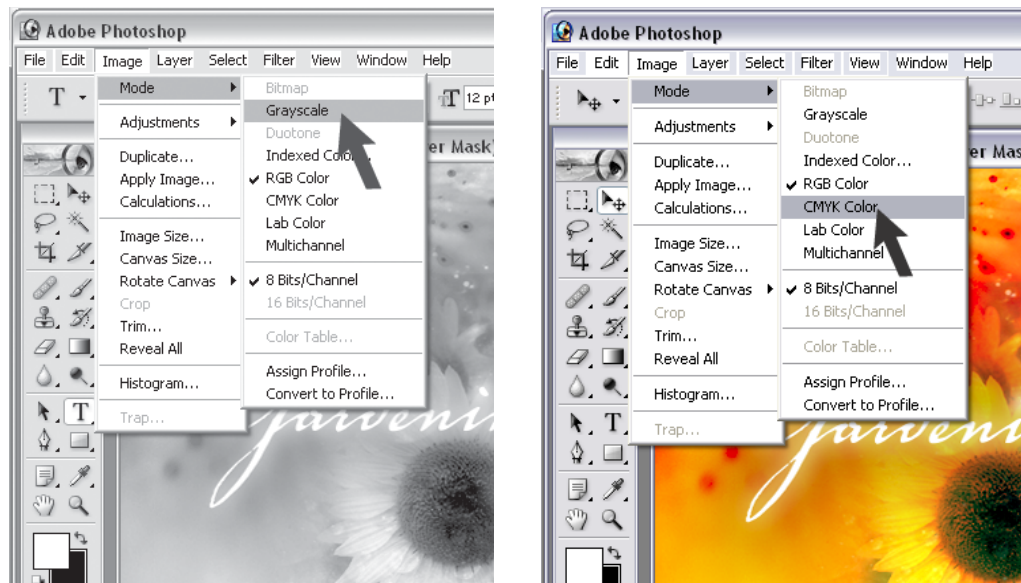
Adobe Photoshop

File Edit Image Layer Select Filter View Window Help

Mode
Adjustments
Duplicate...
Apply Image...
Calculations...
Image Size...
Canvas Size...
Rotate Canvas
Crop
Trim...
Reveal All
Histogram...
Trap...

Bitmap
Grayscale
Duotone
Indexed Color...
✔ RGB Color
CMYK Color
Lab Color
Multichannel
✔ 8 Bits/Channel
16 Bits/Channel
Color Table...
Assign Profile...
Convert to Profile...

12 pt

er Mask)

Adobe Photoshop

File Edit Image Layer Select Filter View Window Help

Mode
Adjustments
Duplicate...
Apply Image...
Calculations...
Image Size...
Canvas Size...
Rotate Canvas
Crop
Trim...
Reveal All
Histogram...
Trap...

Bitmap
Grayscale
Duotone
Indexed Color...
✔ RGB Color
CMYK Color
Lab Color
Multichannel
✔ 8 Bits/Channel
16 Bits/Channel
Color Table...
Assign Profile...
Convert to Profile...

er Mas